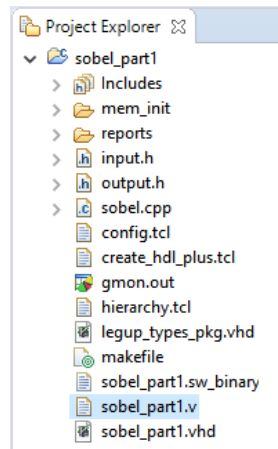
Project Explorer ☒
sobel_part1
Includes
mem_init
reports
input.h
output.h
sobel.cpp
config.tcl
create_hdl_plus.tcl
gmon.out
hierarchy.tcl
legup_types_pkg.vhd
makefile
sobel_part1.sw_binary
sobel_part1.v
sobel_part1.vhd